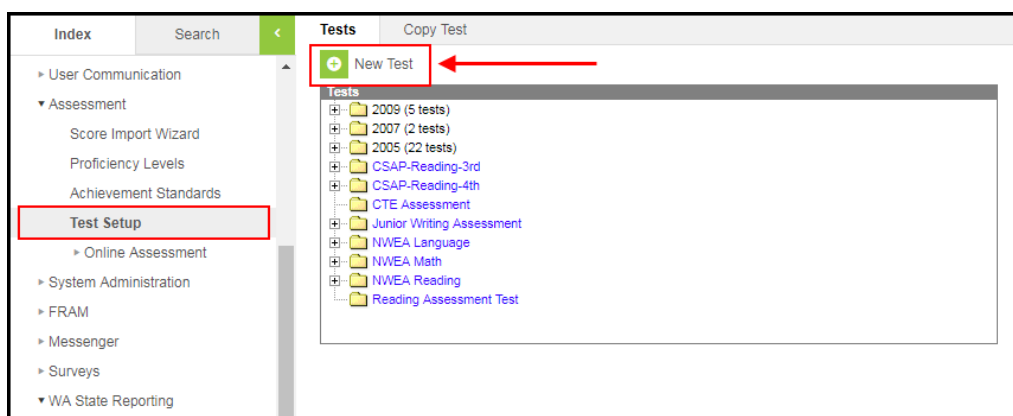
Index Search

▸ User Communication
▾ Assessment
Score Import Wizard
Proficiency Levels
Achievement Standards
Test Setup
▸ Online Assessment
▸ System Administration
▸ FRAM
▸ Messenger
▸ Surveys
▾ WA State Reporting

Tests Copy Test

New Test

Tests
2009 (5 tests)
2007 (2 tests)
2005 (22 tests)
CSAP-Reading-3rd
CSAP-Reading-4th
CTE Assessment
Junior Writing Assessment
NWEA Language
NWEA Math
NWEA Reading
Reading Assessment Test